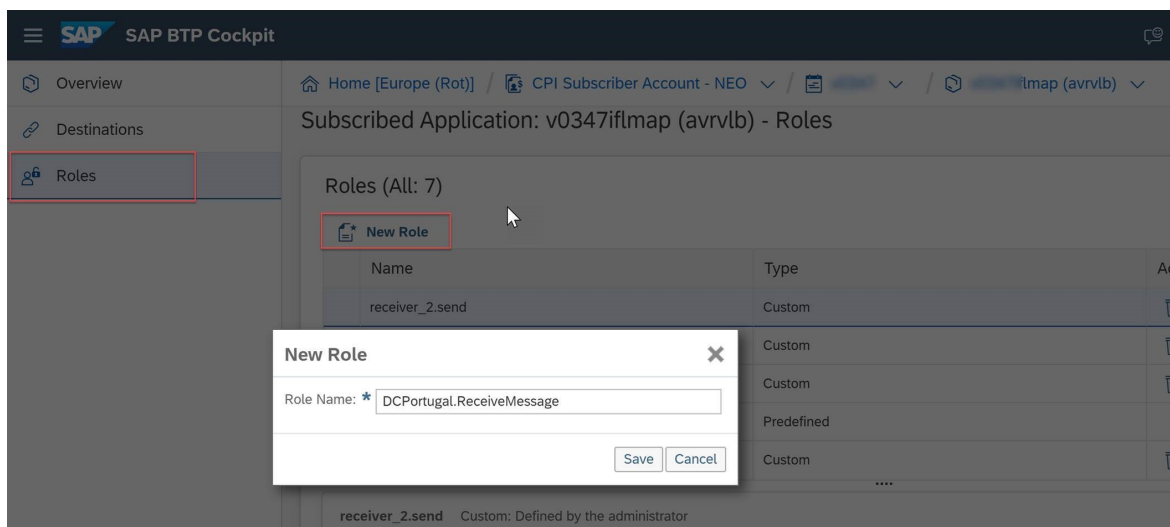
SAP SAP BTP Cockpit

Overview
Destinations
Roles

Home [Europe (Rot)] / CPI Subscriber Account - NEO / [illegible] / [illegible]lmap (avrvlb)

Subscribed Application: v0347iflmap (avrvlb) - Roles

Roles (All: 7)

New Role

| Name | Type | A |
|---|---|---|
| receiver_2.send | Custom | |
| | Custom | |
| | Custom | |
| | Predefined | |
| | Custom | |

New Role
Role Name: * DCPortugal.ReceiveMessage
Save Cancel

receiver_2.send Custom: Defined by the administrator